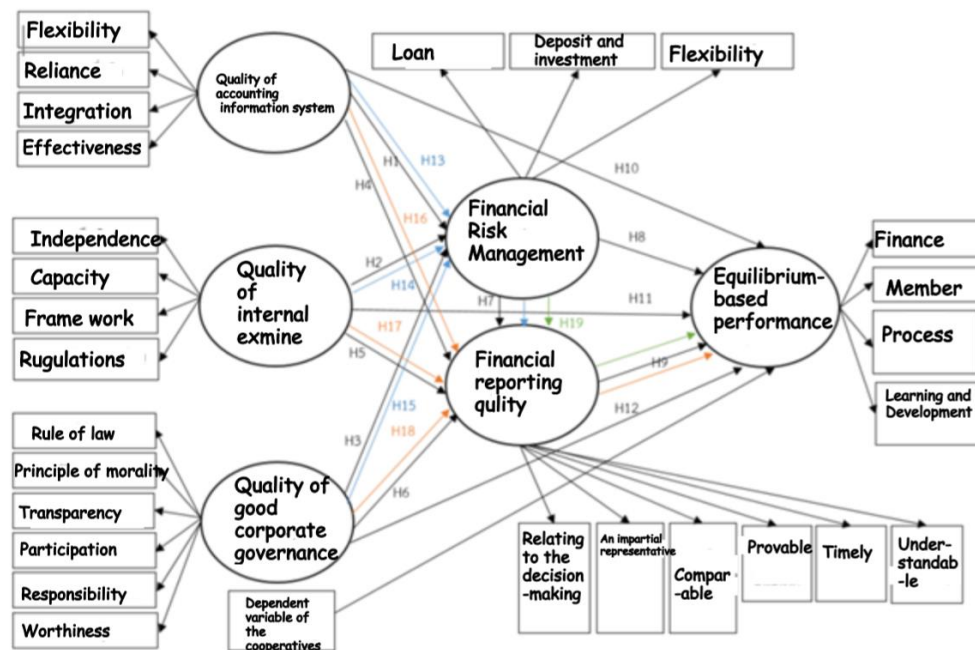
Flexibility
Reliance
Integration
Effectiveness

Quality of accounting information system

Loan
Deposit and investment
Flexibility

H1 H13 H4 H16 H10

Independence
Capacity
Frame work
Rugulations

Quality of internal exmine

Financial Risk Management

H2 H14 H17 H5 H7 H8 H11 H19

Equilibrium-based performance

Finance
Member
Process
Learning and Development

Financial reporting qulity

H9 H12

Rule of law
Principle of morality
Transparency
Participation
Responsibility
Worthiness

H15 H3 H18 H6

Quality of good corporate governance

Dependent variable of the cooperatives

Relating to the decision-making
An impartial representative
Compar-able
Provable
Timely
Under-standab-le